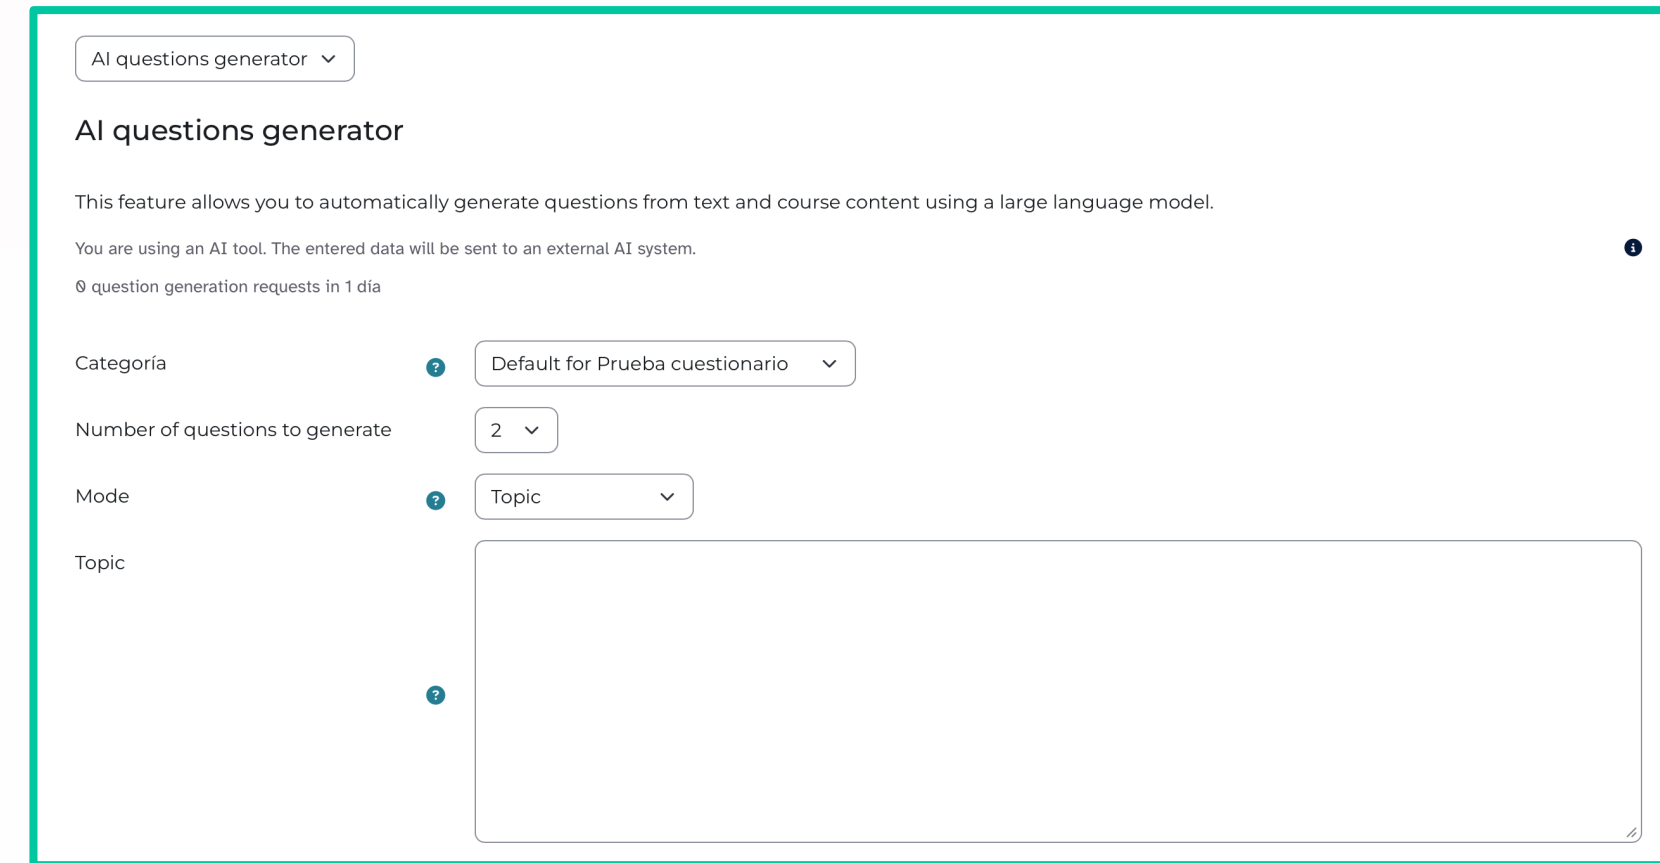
AI questions generator

AI questions generator

This feature allows you to automatically generate questions from text and course content using a large language model.

You are using an AI tool. The entered data will be sent to an external AI system.

0 question generation requests in 1 día

Categoría

Default for Prueba cuestionario

Number of questions to generate

2

Mode

Topic

Topic